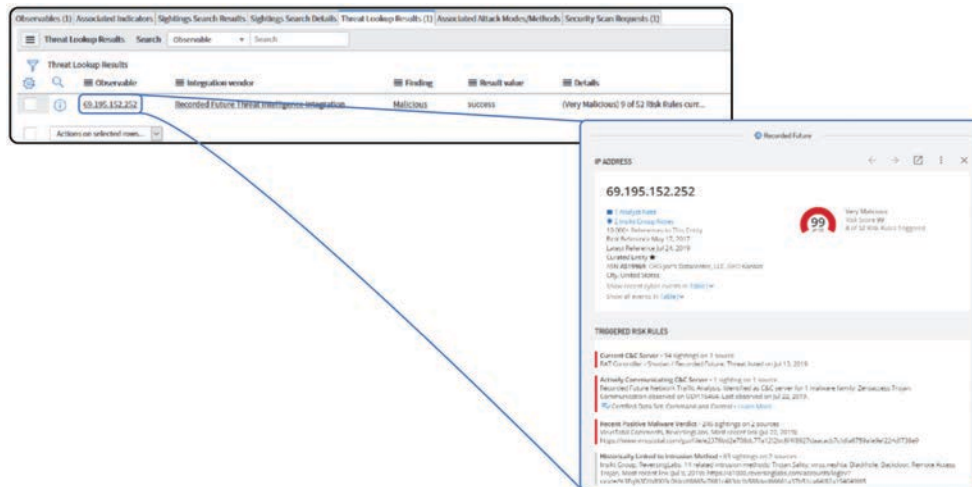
Observables (1) | Associated Indicators | Sightings Search Results | Sightings Search Details | Threat Lookup Results (1) | Associated Attack Modes/Methods | Security Scan Requests (1)

Threat Lookup Results | Search | Observable | Search

Threat Lookup Results

| | Observable | Integration vendor | Finding | Result value | Details |
|---|---|---|---|---|---|
| | 69.195.152.252 | Recorded Future Threat Intelligence Integration | Malicious | success | (Very Malicious) 9 of 52 Risk Rules curr... |

Actions on selected rows...

Recorded Future

IP ADDRESS

69.195.152.252

1 Analyst Note
1 Insikt Group Notes
10,000+ References to This Entity
First Reference May 15, 2017
Latest Reference Jul 24, 2019
Curated Entity
ASN AS19969 CHI Joe's Datacenter, LLC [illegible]
City, United States
Show recent cyber events in Table
Show all events in Table

99

Very Malicious
Risk Score 99
9 of 52 Risk Rules Triggered

TRIGGERED RISK RULES

Current C&C Server • 14 sightings on 1 source
RAT Controller - Shodan / Recorded Future. Threat listed on Jul 13, 2019.

Actively Communicating C&C Server • 1 sighting on 1 source
Recorded Future Network Traffic Analysis. Identified as C&C server for 1 malware family: Zeroaccess Trojan. Communication observed on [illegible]. Last observed on Jul 22, 2019.
Certified Data Set: Command and Control • Learn More

Recent Positive Malware Verdict • 206 sightings on 2 sources
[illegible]
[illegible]

Historically Linked to Intrusion Method • 85 sightings on 7 sources
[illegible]
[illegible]